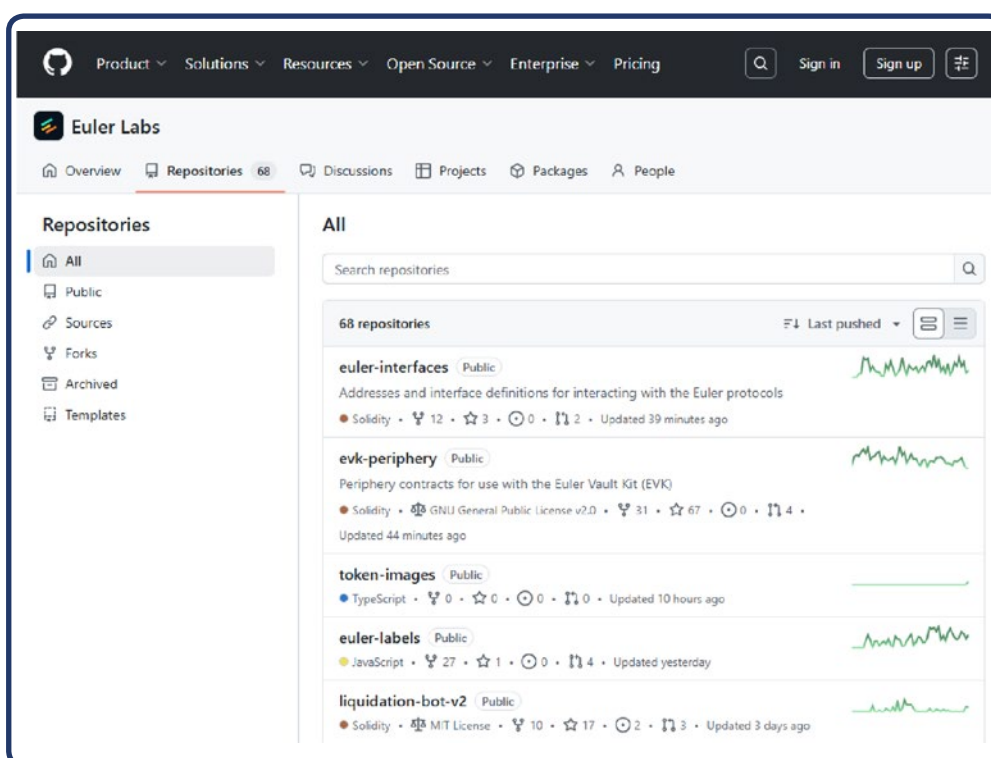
Product Solutions Resources Open Source Enterprise Pricing Sign in Sign up

Euler Labs

Overview Repositories 68 Discussions Projects Packages People

Repositories

All
Public
Sources
Forks
Archived
Templates

All

Search repositories

68 repositories

Last pushed

euler-interfaces Public
Addresses and interface definitions for interacting with the Euler protocols
Solidity • 12 • 3 • 0 • 2 • Updated 39 minutes ago

evk-periphery Public
Periphery contracts for use with the Euler Vault Kit (EVK)
Solidity • GNU General Public License v2.0 • 31 • 67 • 0 • 4 •
Updated 44 minutes ago

token-images Public
TypeScript • 0 • 0 • 0 • 0 • Updated 10 hours ago

euler-labels Public
JavaScript • 27 • 1 • 0 • 4 • Updated yesterday

liquidation-bot-v2 Public
Solidity • MIT License • 10 • 17 • 2 • 3 • Updated 3 days ago